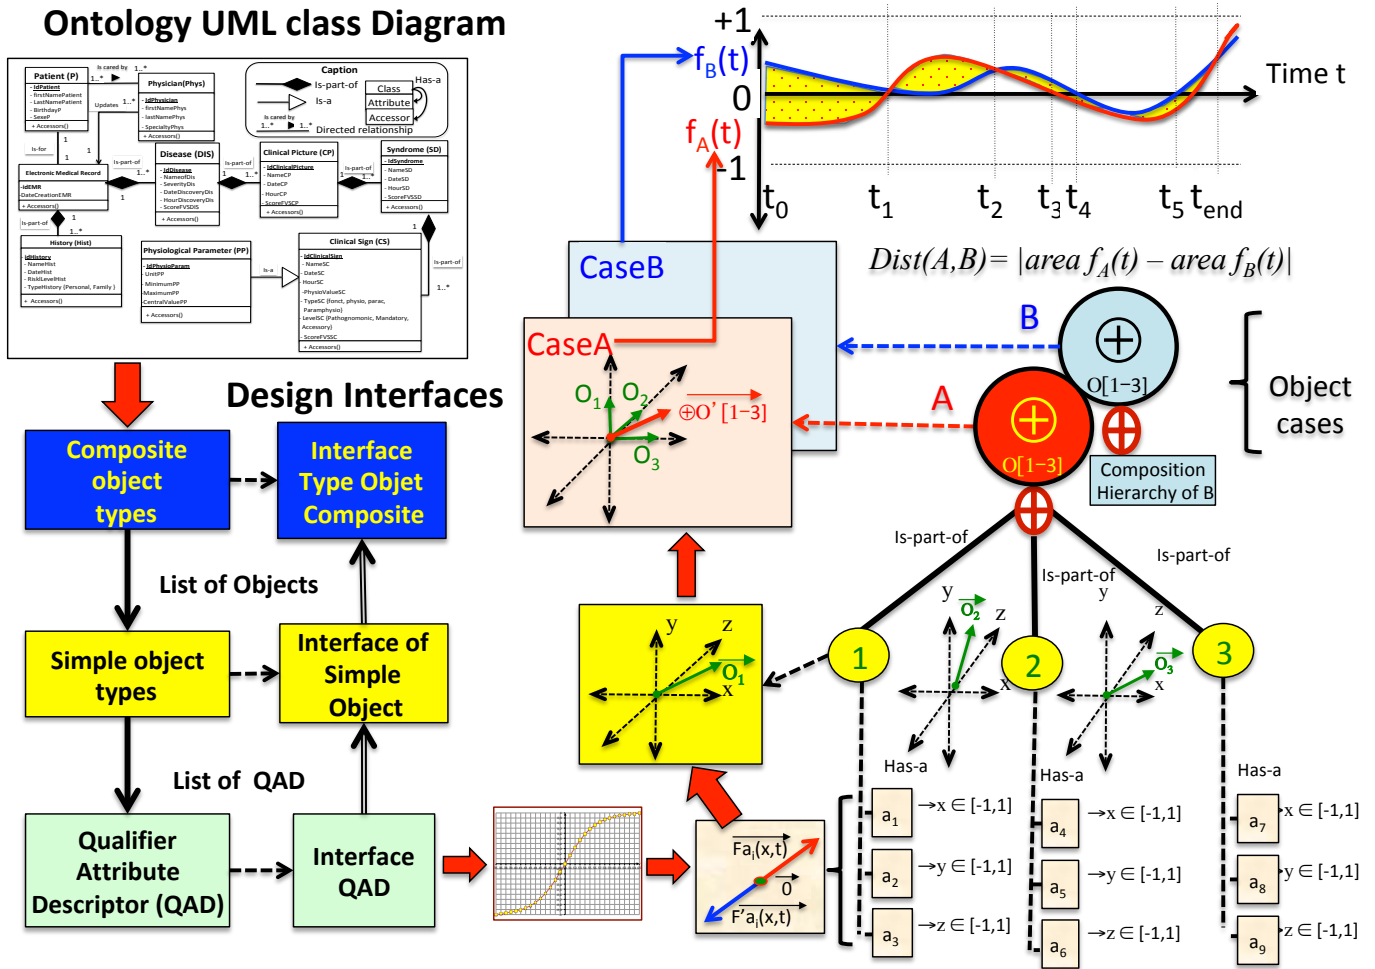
Ontology UML class Diagram

Patient (P)
- IdPatient
- firstNamePatient
- LastNamePatient
- BirthdayP
- SexeP
+ Accessors()

Is cared by 1..* 1..*
Updates 1..*

Physician(Phys)
- IdPhysician
- firstNamePhys
- lastNamePhys
- SpecialtyPhys
+ Accessors()

Caption
Is-part-of
Is-a
Class
Attribute
Accessor
Has-a
Is cared by
1..* 1..*
Directed relationship

Is-for
Is-part-of

Electronic Medical Record
-IdEMR
DateCreationEMR
+ Accessors()

Disease (DIS)
- IdDisease
- NameofDis
- SeverityDis
- DateDiscoveryDis
- HourDiscoveryDis
- ScoreFVSDIS
+ Accessors()

Is-part-of

Clinical Picture (CP)
- IdClinicalPicture
- NameCP
- DateCP
- HourCP
- ScoreFVSCP
+ Accessors()

Is-part-of

Syndrome (SD)
- IdSyndrome
- NameSD
- DateSD
- HourSD
- ScoreFVSSD
+ Accessors()

Is-part-of

History (Hist)
IdHistory
- NameHist
- DateHist
- RiskLevelHist
- TypeHistory (Personal, Family)
+ Accessors()

Physiological Parameter (PP)
- IdPhysioParam
UnitPP
- MinimumPP
MaximumPP
CentralValuePP
+ Accessors()

Is-a

Clinical Sign (CS)
- IdClinicalSign
- NameSC
- DateSC
- HourSC
-PhysioValueSC
- TypeSC (fonct, physio, parac, Paramphysio)
- LevelSC (Pathognomonic, Mandatory, Accessory)
- ScoreFVSSC
+ Accessors()

Is-part-of
1..*

Design Interfaces

Composite object types

Interface Type Objet Composite

List of Objects

Simple object types

Interface of Simple Object

List of QAD

Qualifier Attribute Descriptor (QAD)

Interface QAD

+1
$f_B(t)$
0
$f_A(t)$
-1
Time t
$t_0$ $t_1$ $t_2$ $t_3$ $t_4$ $t_5$ $t_{end}$

CaseB

CaseA

$Dist(A,B) = |area\ f_A(t) - area\ f_B(t)|$

$O_1$ $O_2$
$\oplus O'$ [1−3]
$O_3$

B
O[1−3]
A
O[1−3]

Object cases

Composition Hierarchy of B

Is-part-of
Is-part-of
Is-part-of

y z
$O_1$
x

1
y $O_2$ z
x
2
y z
$O_3$
x
3

Has-a
Has-a
Has-a

$Fa_i(x,t)$
0
$F'a_i(x,t)$

$a_1$ →x ∈ [-1,1]
$a_2$ →y ∈ [-1,1]
$a_3$ →z ∈ [-1,1]
$a_4$ →x ∈ [-1,1]
$a_5$ →y ∈ [-1,1]
$a_6$ →z ∈ [-1,1]
$a_7$ x ∈ [-1,1]
$a_8$ y ∈ [-1,1]
$a_9$ z ∈ [-1,1]